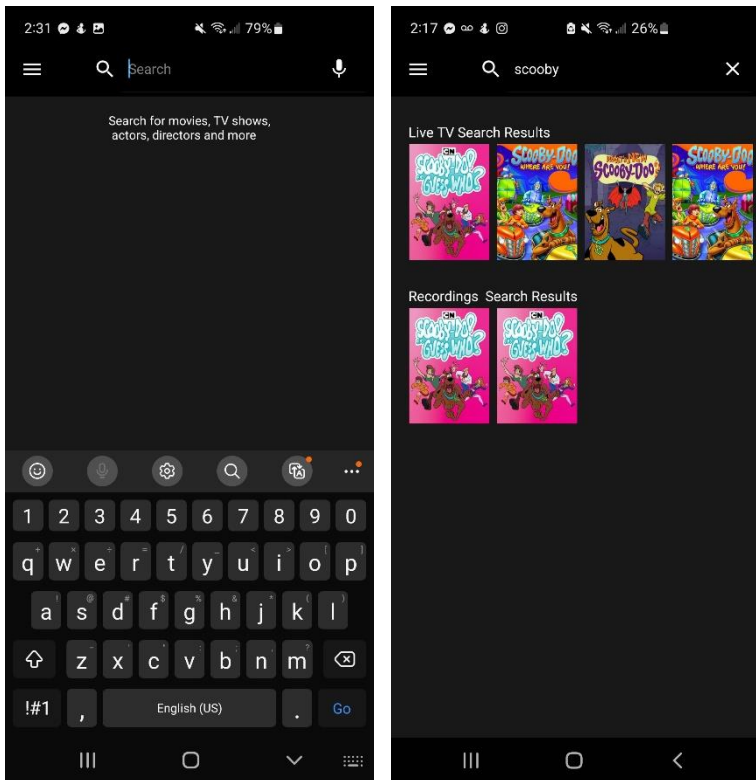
2:31 79%

Search

Search for movies, TV shows, actors, directors and more

1 2 3 4 5 6 7 8 9 0

q w e r t y u i o p

a s d f g h j k l

z x c v b n m

!#1 , English (US) . Go

2:17 26%

scooby

Live TV Search Results

CN SCOOBY-DOO! AND GUESS WHO?

SCOOBY-DOO WHERE ARE YOU!

WHAT'S NEW SCOOBY-DOO

SCOOBY-DOO WHERE ARE YOU!

Recordings Search Results

CN SCOOBY-DOO! AND GUESS WHO?

CN SCOOBY-DOO! AND GUESS WHO?